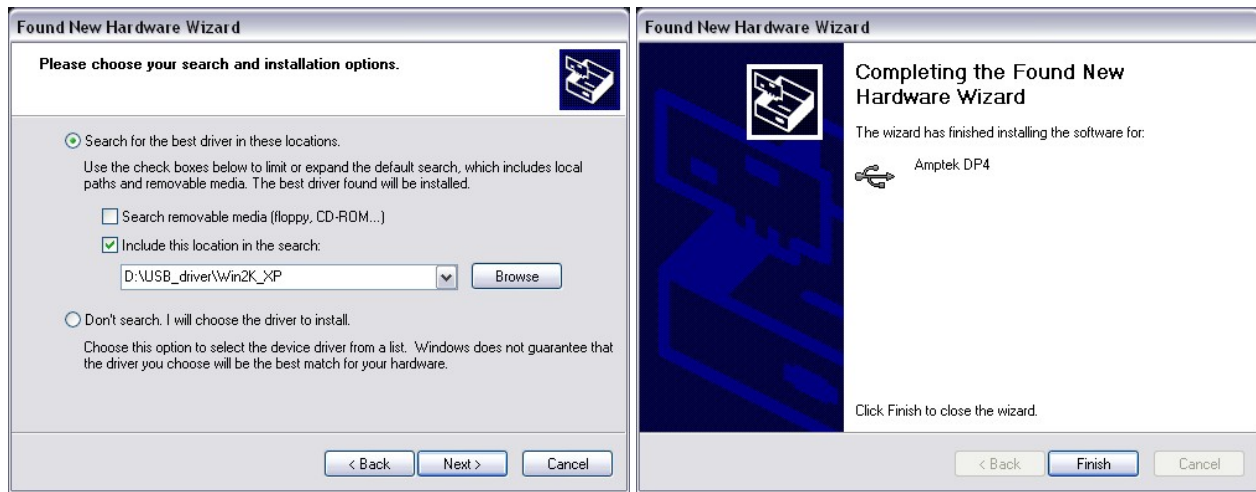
Found New Hardware Wizard

Please choose your search and installation options.

Search for the best driver in these locations.

Use the check boxes below to limit or expand the default search, which includes local paths and removable media. The best driver found will be installed.

Search removable media (floppy, CD-ROM...)

Include this location in the search:

D:\USB_driver\Win2K_XP

Browse

Don't search. I will choose the driver to install.

Choose this option to select the device driver from a list. Windows does not guarantee that the driver you choose will be the best match for your hardware.

< Back Next > Cancel

Found New Hardware Wizard

Completing the Found New Hardware Wizard

The wizard has finished installing the software for:

Amptek DP4

Click Finish to close the wizard.

< Back Finish Cancel